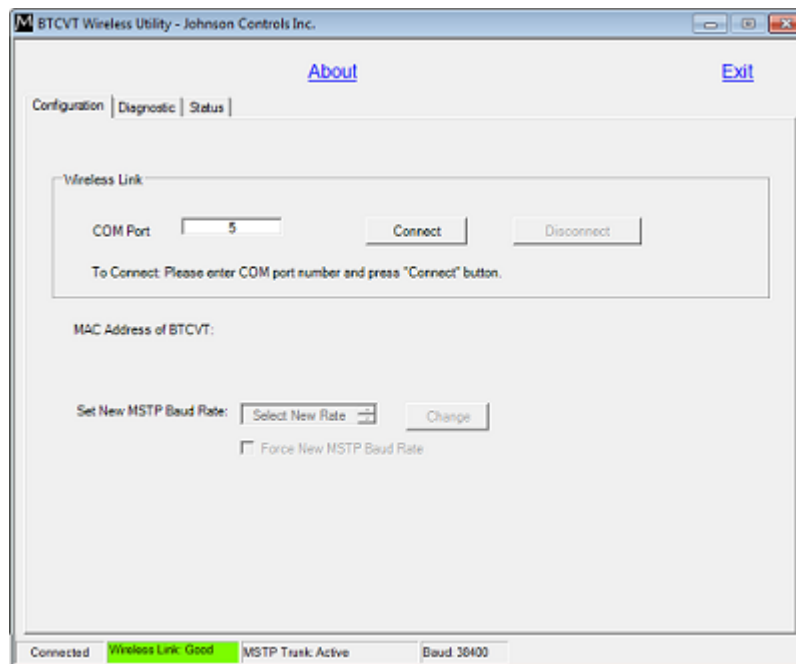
BTCVT Wireless Utility - Johnson Controls Inc.

About

Exit

Configuration | Diagnostic | Status

Wireless Link

COM Port 5

Connect

Disconnect

To Connect: Please enter COM port number and press "Connect" button.

MAC Address of BTCVT:

Set New MSTP Baud Rate: Select New Rate

Change

Force New MSTP Baud Rate

Connected | Wireless Link: Good | MSTP Trunk: Active | Baud: 38400